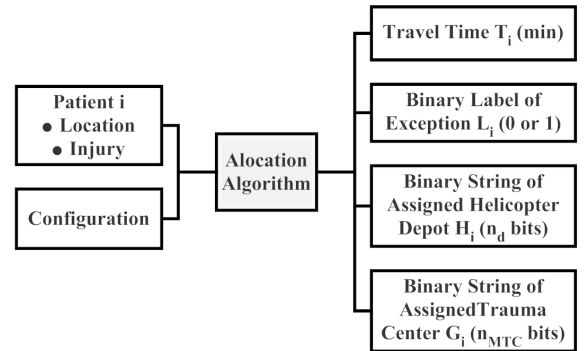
Patient i
• Location
• Injury

Configuration

Alocation Algorithm

Travel Time $T_i$ (min)

Binary Label of Exception $L_i$ (0 or 1)

Binary String of Assigned Helicopter Depot $H_i$ ($n_d$ bits)

Binary String of AssignedTrauma Center $G_i$ ($n_{MTC}$ bits)